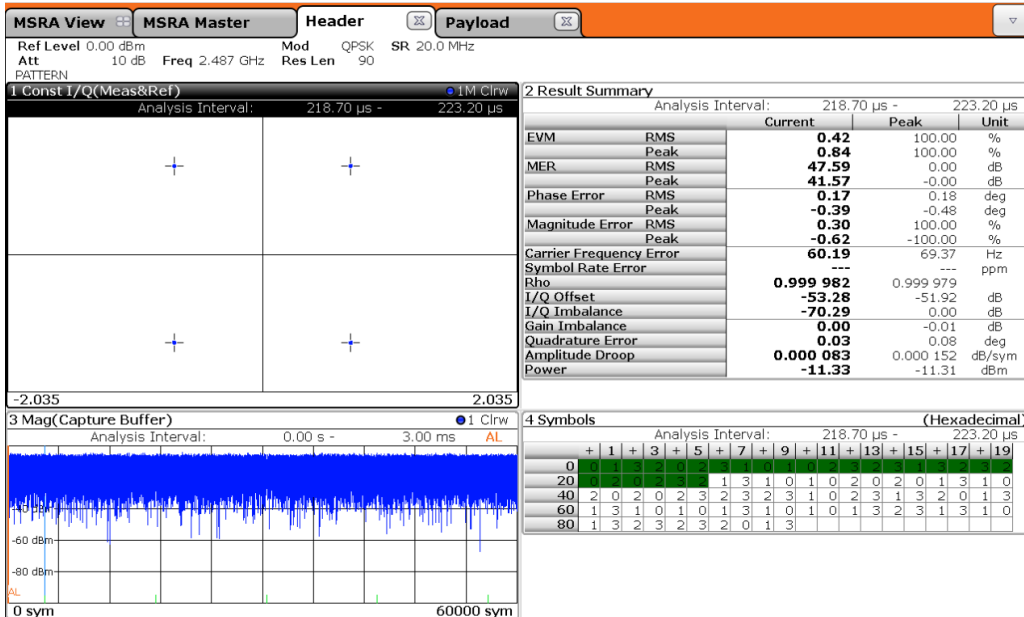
MSRA View MSRA Master Header Payload

Ref Level 0.00 dBm Mod QPSK SR 20.0 MHz
Att 10 dB Freq 2.487 GHz Res Len 90
PATTERN

1 Const I/Q(Meas&Ref) 1M Clrw
Analysis Interval: 218.70 µs - 223.20 µs

-2.035 2.035

2 Result Summary
Analysis Interval: 218.70 µs - 223.20 µs

| | | Current | Peak | Unit |
|---|---|---|---|---|
| EVM | RMS | 0.42 | 100.00 | % |
| | Peak | 0.84 | 100.00 | % |
| MER | RMS | 47.59 | 0.00 | dB |
| | Peak | 41.57 | -0.00 | dB |
| Phase Error | RMS | 0.17 | 0.18 | deg |
| | Peak | -0.39 | -0.48 | deg |
| Magnitude Error | RMS | 0.30 | 100.00 | % |
| | Peak | -0.62 | -100.00 | % |
| Carrier Frequency Error | | 60.19 | 69.37 | Hz |
| Symbol Rate Error | | --- | --- | ppm |
| Rho | | 0.999 982 | 0.999 979 | |
| I/Q Offset | | -53.28 | -51.92 | dB |
| I/Q Imbalance | | -70.29 | 0.00 | dB |
| Gain Imbalance | | 0.00 | -0.01 | dB |
| Quadrature Error | | 0.03 | 0.08 | deg |
| Amplitude Droop | | 0.000 083 | 0.000 152 | dB/sym |
| Power | | -11.33 | -11.31 | dBm |

3 Mag(Capture Buffer) 1 Clrw
Analysis Interval: 0.00 s - 3.00 ms AL
-40 dBm
-60 dBm
-80 dBm
AL
0 sym 60000 sym

4 Symbols (Hexadecimal)
Analysis Interval: 218.70 µs - 223.20 µs

| | + | 1 | + | 3 | + | 5 | + | 7 | + | 9 | + | 11 | + | 13 | + | 15 | + | 17 | + | 19 |
|---|---|---|---|---|---|---|---|---|---|---|---|---|---|---|---|---|---|---|---|---|
| 0 | 0 | 1 | 3 | 2 | 0 | 2 | 3 | 1 | 0 | 1 | 0 | 2 | 3 | 2 | 3 | 1 | 3 | 2 | 3 | 2 |
| 20 | 0 | 2 | 0 | 2 | 3 | 2 | 1 | 3 | 1 | 0 | 1 | 0 | 2 | 0 | 2 | 0 | 1 | 3 | 1 | 0 |
| 40 | 2 | 0 | 2 | 0 | 2 | 3 | 2 | 3 | 2 | 3 | 1 | 0 | 2 | 3 | 1 | 3 | 2 | 0 | 1 | 3 |
| 60 | 1 | 3 | 1 | 0 | 1 | 0 | 1 | 3 | 1 | 0 | 1 | 0 | 1 | 3 | 2 | 3 | 1 | 3 | 1 | 0 |
| 80 | 1 | 3 | 2 | 3 | 2 | 3 | 2 | 0 | 1 | 3 | | | | | | | | | | |